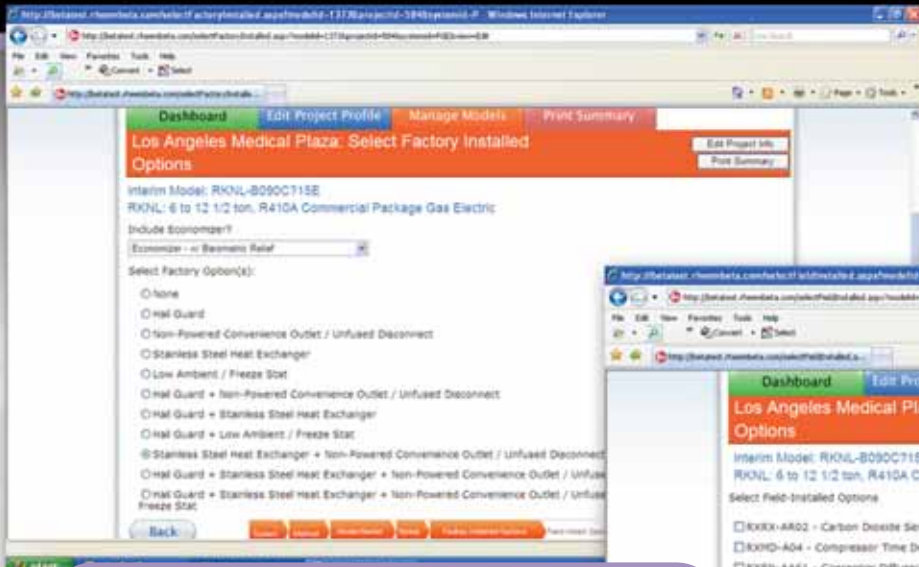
http://betatest.rheembeta.com/selectFactoryInstalled.aspx?modelId=1373&projectId=584&systemId=P - Windows Internet Explorer

File Edit View Favorites Tools Help

Convert Select

Dashboard | Edit Project Profile | Manage Models | Print Summary

Los Angeles Medical Plaza: Select Factory Installed Options

Edit Project Info

Print Summary

Interim Model: RKNL-B090C715E

RKNL: 6 to 12 1/2 ton, R410A Commercial Package Gas Electric

Include Economizer?

Economizer - w/ Barometric Relief

Select Factory Option(s):

None

Hail Guard

Non-Powered Convenience Outlet / Unfused Disconnect

Stainless Steel Heat Exchanger

Low Ambient / Freeze Stat

Hail Guard + Non-Powered Convenience Outlet / Unfused Disconnect

Hail Guard + Stainless Steel Heat Exchanger

Hail Guard + Low Ambient / Freeze Stat

Stainless Steel Heat Exchanger + Non-Powered Convenience Outlet / Unfused Disconnect

Hail Guard + Stainless Steel Heat Exchanger + Non-Powered Convenience Outlet / Unfuse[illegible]

Hail Guard + Stainless Steel Heat Exchanger + Non-Powered Convenience Outlet / Unfuse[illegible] Freeze Stat

Back

http://betatest.rheembeta.com/selectFieldInstalled.aspx?modelId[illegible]

File Edit View Favorites Tools Help

Convert Select

Dashboard | Edit Pro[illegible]

Los Angeles Medical Pl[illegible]

Options

Interim Model: RKNL-B090C715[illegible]

RKNL: 6 to 12 1/2 ton, R410A C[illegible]

Select Field-Installed Options

RXRX-AR02 - Carbon Dioxide Se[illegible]

RXMD-A04 - Compressor Time D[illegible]

start